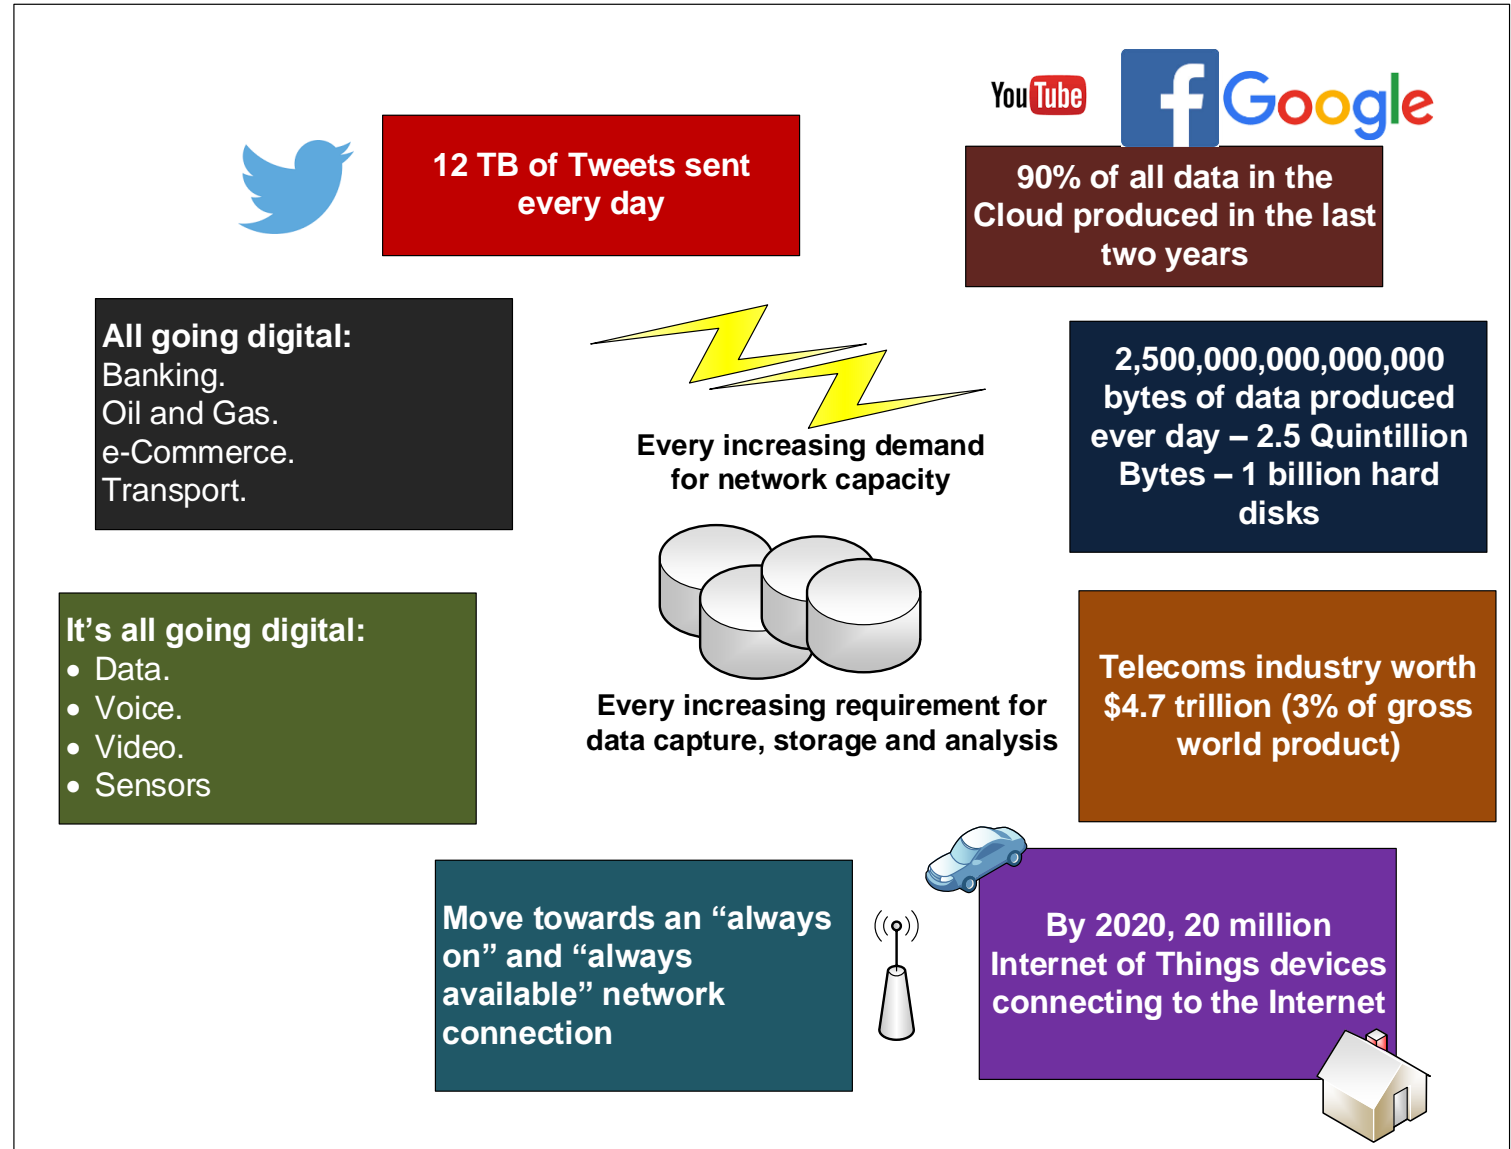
YouTube

Google

12 TB of Tweets sent every day

90% of all data in the Cloud produced in the last two years

All going digital:
Banking.
Oil and Gas.
e-Commerce.
Transport.

Every increasing demand for network capacity

2,500,000,000,000,000 bytes of data produced ever day – 2.5 Quintillion Bytes – 1 billion hard disks

It's all going digital:
• Data.
• Voice.
• Video.
• Sensors

Every increasing requirement for data capture, storage and analysis

Telecoms industry worth $4.7 trillion (3% of gross world product)

Move towards an "always on" and "always available" network connection

By 2020, 20 million Internet of Things devices connecting to the Internet